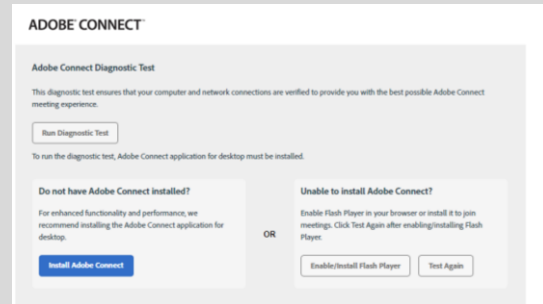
ADOBE CONNECT™

Adobe Connect Diagnostic Test

This diagnostic test ensures that your computer and network connections are verified to provide you with the best possible Adobe Connect meeting experience.

Run Diagnostic Test

To run the diagnostic test, Adobe Connect application for desktop must be installed.

Do not have Adobe Connect installed?

For enhanced functionality and performance, we recommend installing the Adobe Connect application for desktop.

Install Adobe Connect

OR

Unable to install Adobe Connect?

Enable Flash Player in your browser or install it to join meetings. Click Test Again after enabling/installing Flash Player.

Enable/Install Flash Player

Test Again